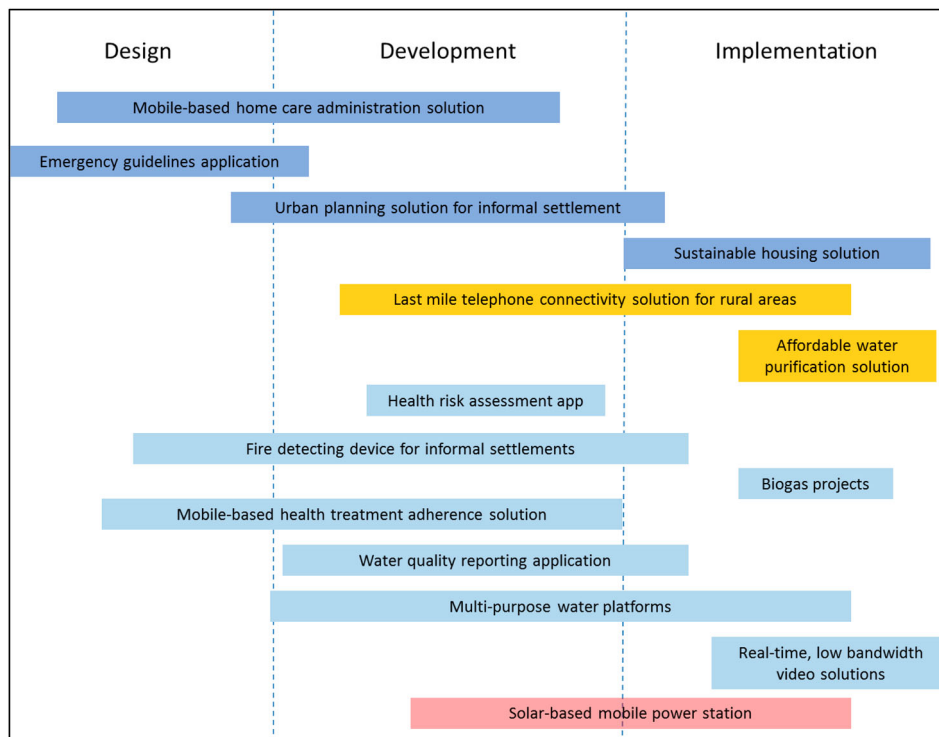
Design
Development
Implementation

Mobile-based home care administration solution
Emergency guidelines application
Urban planning solution for informal settlement
Sustainable housing solution
Last mile telephone connectivity solution for rural areas
Affordable water purification solution
Health risk assessment app
Fire detecting device for informal settlements
Biogas projects
Mobile-based health treatment adherence solution
Water quality reporting application
Multi-purpose water platforms
Real-time, low bandwidth video solutions
Solar-based mobile power station